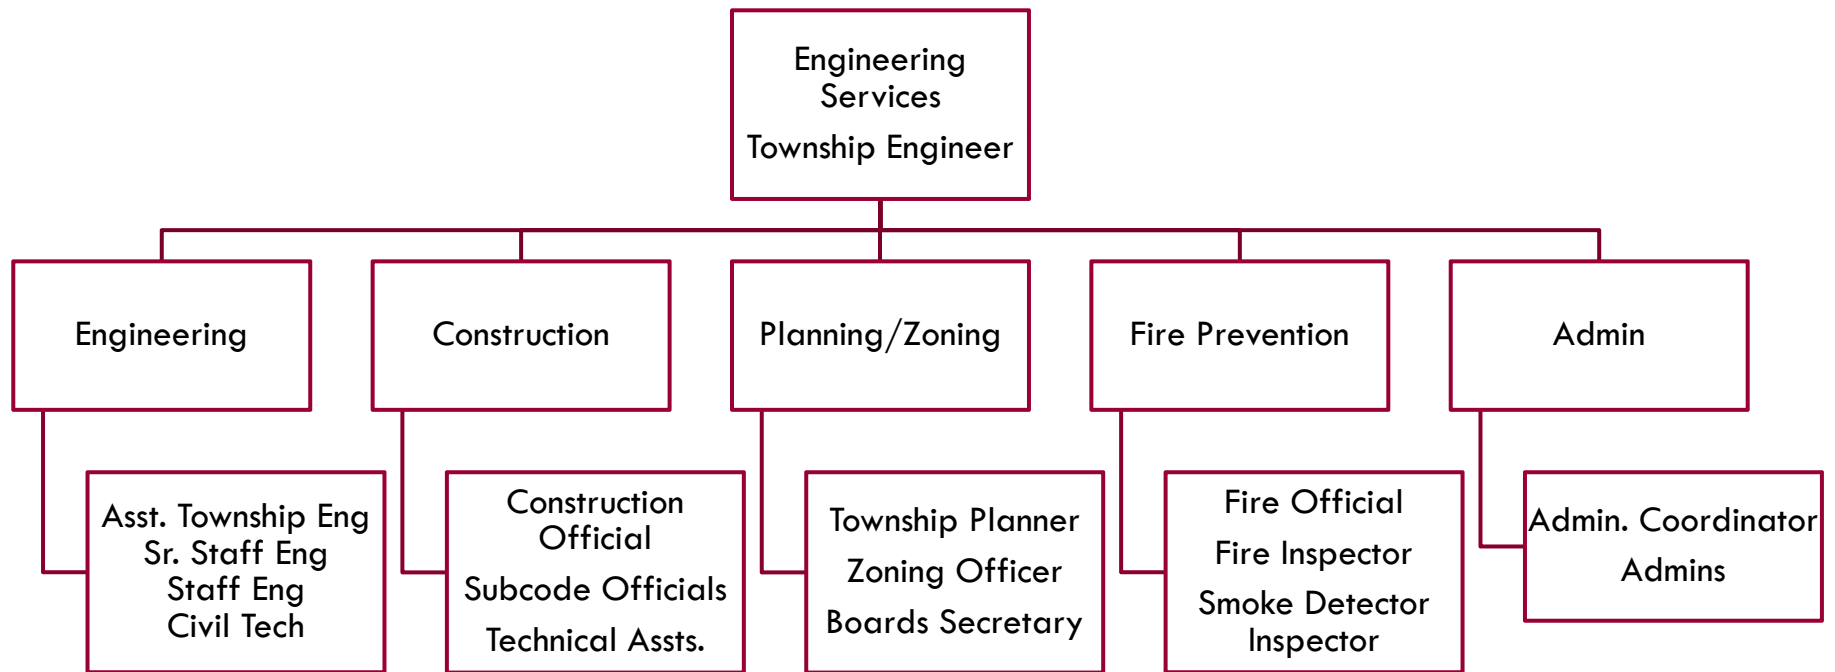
Engineering Services
Township Engineer

Engineering

Construction

Planning/Zoning

Fire Prevention

Admin

Asst. Township Eng
Sr. Staff Eng
Staff Eng
Civil Tech

Construction Official
Subcode Officials
Technical Assts.

Township Planner
Zoning Officer
Boards Secretary

Fire Official
Fire Inspector
Smoke Detector Inspector

Admin. Coordinator
Admins